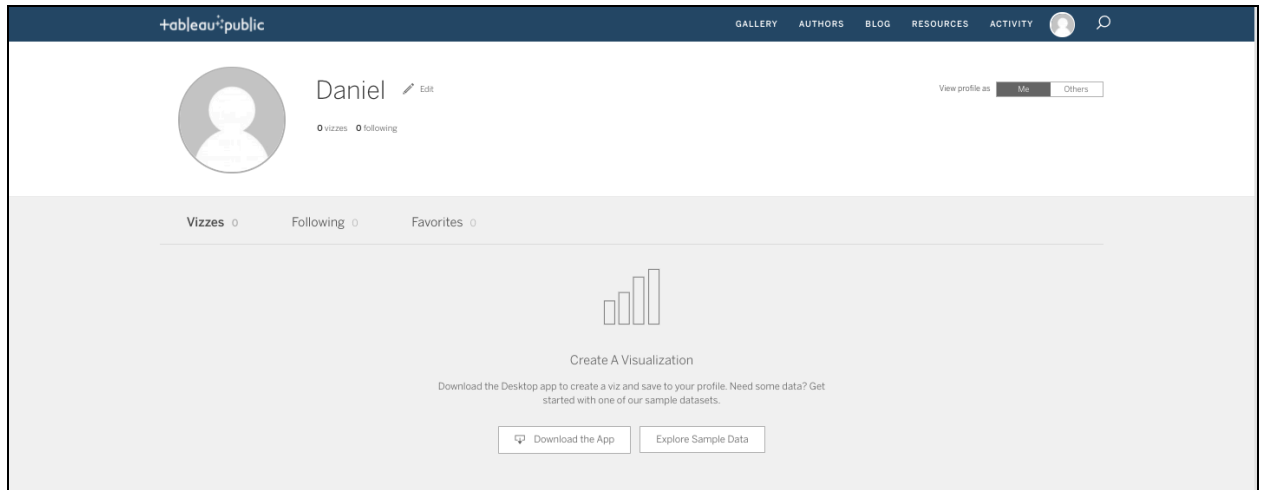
+ableau+public

GALLERY AUTHORS BLOG RESOURCES ACTIVITY

Daniel Edit

0 vizzes 0 following

View profile as Me Others

Vizzes 0 Following 0 Favorites 0

Create A Visualization

Download the Desktop app to create a viz and save to your profile. Need some data? Get started with one of our sample datasets.

Download the App Explore Sample Data